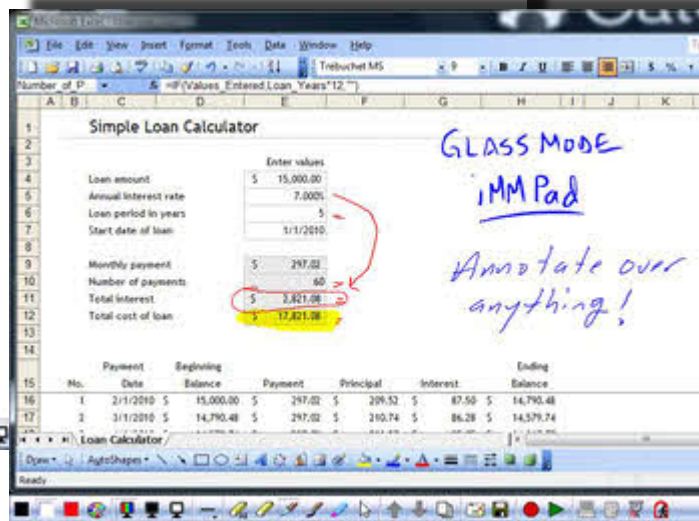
Microsoft Excel

File Edit View Insert Format Tools Data Window Help

Trebuchet MS 9 B I U $ %

Number_of_P =IF(Values_Entered,Loan_Years*12,"")

| | A | B | C | D | E | F | G | H | I | J | K |
|---|---|---|---|---|---|---|---|---|---|---|---|
| 1 | | Simple Loan Calculator | | | | | | | | | |
| 2 | | | | | | | | | | | |
| 3 | | | | | Enter values | | | | | | |
| 4 | | Loan amount | | | \$ 15,000.00 | | | | | | |
| 5 | | Annual interest rate | | | 7.000% | | | | | | |
| 6 | | Loan period in years | | | 5 | | | | | | |
| 7 | | Start date of loan | | | 1/1/2010 | | | | | | |
| 8 | | | | | | | | | | | |
| 9 | | Monthly payment | | | \$ 297.02 | | | | | | |
| 10 | | Number of payments | | | 60 | | | | | | |
| 11 | | Total interest | | | \$ 2,821.08 | | | | | | |
| 12 | | Total cost of loan | | | \$ 17,821.08 | | | | | | |
| 13 | | | | | | | | | | | |
| 14 | | | | | | | | | | | |
| 15 | | No. | Payment Date | Beginning Balance | Payment | Principal | Interest | Ending Balance | | | |
| 16 | | 1 | 2/1/2010 | \$ 15,000.00 | \$ 297.02 | \$ 209.52 | \$ 87.50 | \$ 14,790.48 | | | |
| 17 | | 2 | 3/1/2010 | \$ 14,790.48 | \$ 297.02 | \$ 210.74 | \$ 86.28 | \$ 14,579.74 | | | |

GLASS MODE

iMM Pad

Annotate over anything!

Loan Calculator

Draw AutoShapes

Ready